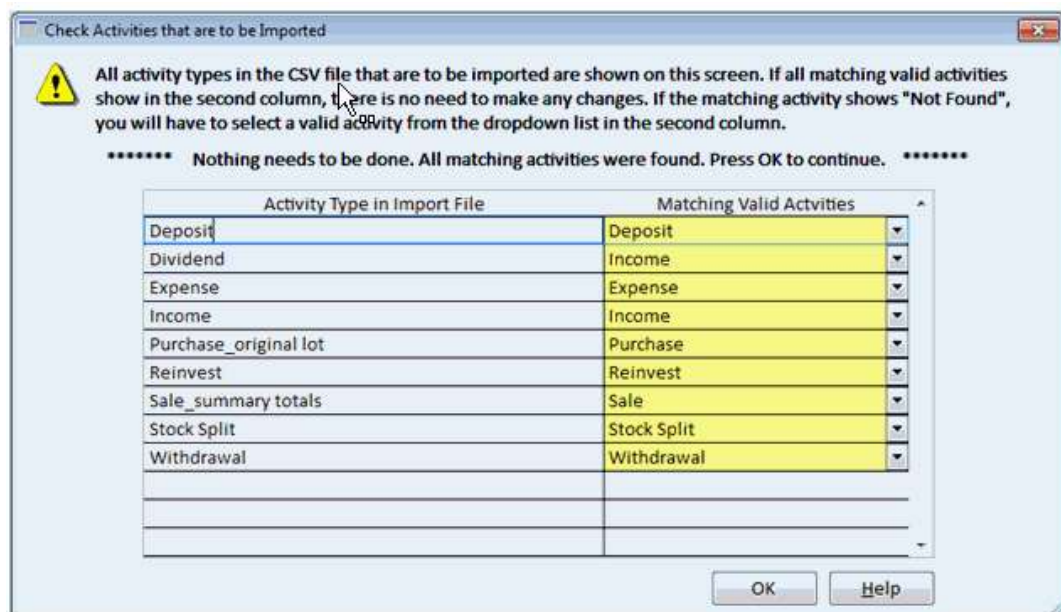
Check Activities that are to be Imported

All activity types in the CSV file that are to be imported are shown on this screen. If all matching valid activities show in the second column, there is no need to make any changes. If the matching activity shows "Not Found", you will have to select a valid activity from the dropdown list in the second column.

******* Nothing needs to be done. All matching activities were found. Press OK to continue. *******

| Activity Type in Import File | Matching Valid Actvities |
|---|---|
| Deposit | Deposit |
| Dividend | Income |
| Expense | Expense |
| Income | Income |
| Purchase_original lot | Purchase |
| Reinvest | Reinvest |
| Sale_summary totals | Sale |
| Stock Split | Stock Split |
| Withdrawal | Withdrawal |
| | |
| | |
| | |

OK Help